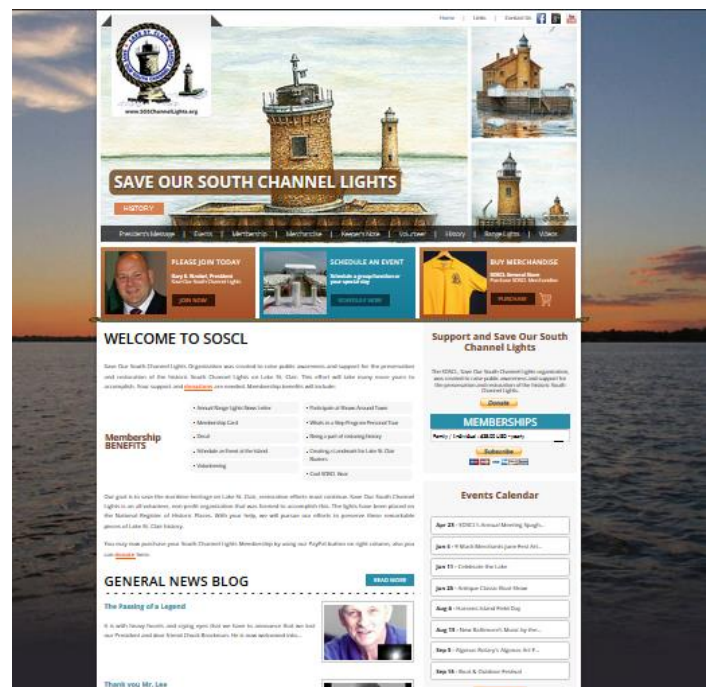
Home | Links | Contact Us

www.SOSChannelLights.org

SAVE OUR SOUTH CHANNEL LIGHTS

HISTORY

President's Message | Events | Membership | Merchandise | Keeper's Note | Volunteer | History | Range Lights | Videos

PLEASE JOIN TODAY
Gary R. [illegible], President
Save Our South Channel Lights
JOIN NOW

SCHEDULE AN EVENT
Schedule a group function or your special day
SCHEDULE NOW

BUY MERCHANDISE
SOSCL General Store
Purchase SOSCL Merchandise
PURCHASE

WELCOME TO SOSCL

Save Our South Channel Lights Organization was created to raise public awareness and support for the preservation and restoration of the historic South Channel Lights on Lake St. Clair. This effort will take many more years to accomplish. Your support and donations are needed. Membership benefits will include:

Membership BENEFITS

• Annual Range Lights News Letter
• Membership Card
• Decal
• Schedule an Event at the Island
• Volunteering
• Participate at Shows Around Town
• Work in a Step Program Personal Tour
• Being a part of restoring history
• Creating a landmark for Lake St. Clair Boaters
• Cool SOSCL Stuff

Our goal is to save the maritime heritage on Lake St. Clair, restoration efforts must continue. Save Our South Channel Lights is an all-volunteer, non-profit organization that was formed to accomplish this. The lights have been placed on the National Register of Historic Places. With your help, we will pursue our efforts to preserve these remarkable pieces of Lake St. Clair history.

You may now purchase your South Channel Lights Membership by using our PayPal button on right column, also you can donate here.

GENERAL NEWS BLOG

READ MORE

The Passing of a Legend

It is with heavy hearts and crying eyes that we have to announce that we lost our President and dear friend Chuck Brockman. He is now welcomed into...

Thank you Mr. Lee

Support and Save Our South Channel Lights

The SOSCL, Save Our South Channel Lights organization, was created to raise public awareness and support for the preservation and restoration of the historic South Channel Lights.

Donate

MEMBERSHIPS

Family / Individual : $35.00 USD - yearly

Subscribe

Events Calendar

Apr 25 - SOSCL's Annual Meeting Spagh...
Jun 6 - 9 Mack Merchants June Pest Art...
Jun 11 - Celebrate the Lake
Jun 20 - Antique Classic Boat Show
Aug 6 - Harsens Island Field Day
Aug 15 - New Baltimore's Music by the...
Sep 5 - Algonac Rotary's Algonac Art F...
Sep 18 - Boat & Outdoor Festival